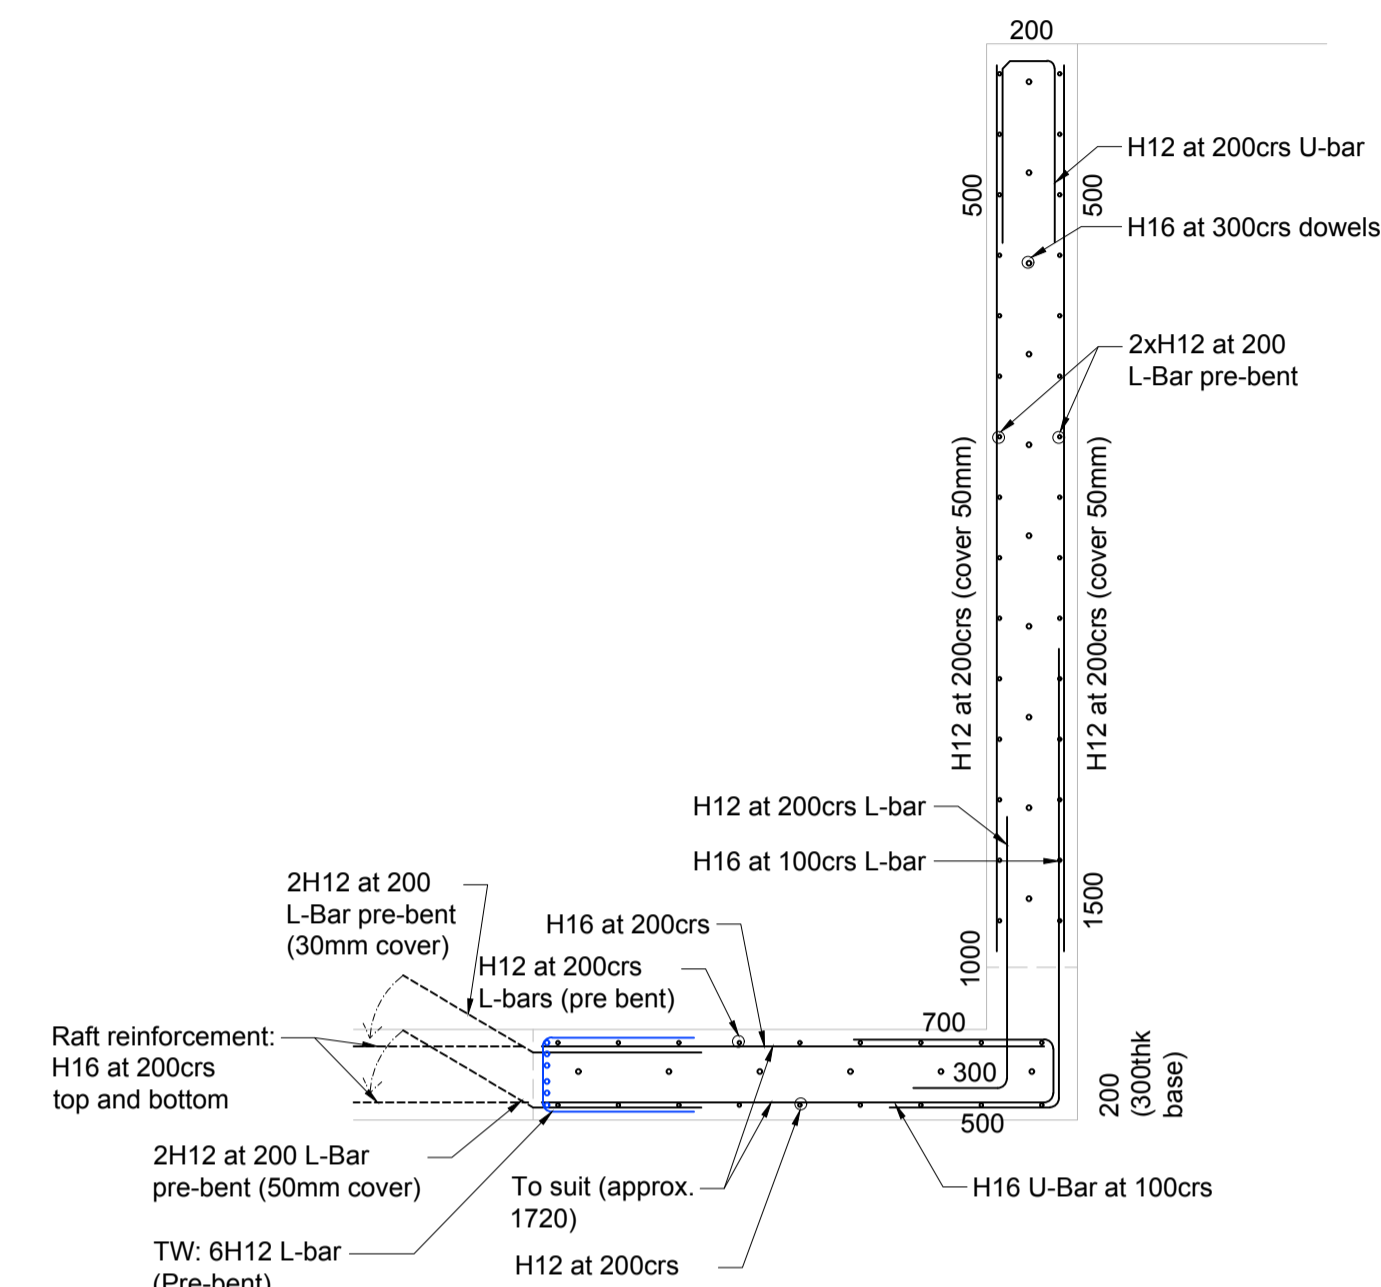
200

H12 at 200crs U-bar

500

500

H16 at 300crs dowels

2xH12 at 200
L-Bar pre-bent

H12 at 200crs (cover 50mm)

H12 at 200crs (cover 50mm)

H12 at 200crs L-bar

H16 at 100crs L-bar

1500

1000

2H12 at 200
L-Bar pre-bent
(30mm cover)

H16 at 200crs

H12 at 200crs
L-bars (pre bent)

700

Raft reinforcement:
H16 at 200crs
top and bottom

300

200
(300thk
base)

500

2H12 at 200 L-Bar
pre-bent (50mm cover)

To suit (approx.
1720)

H16 U-Bar at 100crs

TW: 6H12 L-bar
(Pre-bent)

H12 at 200crs